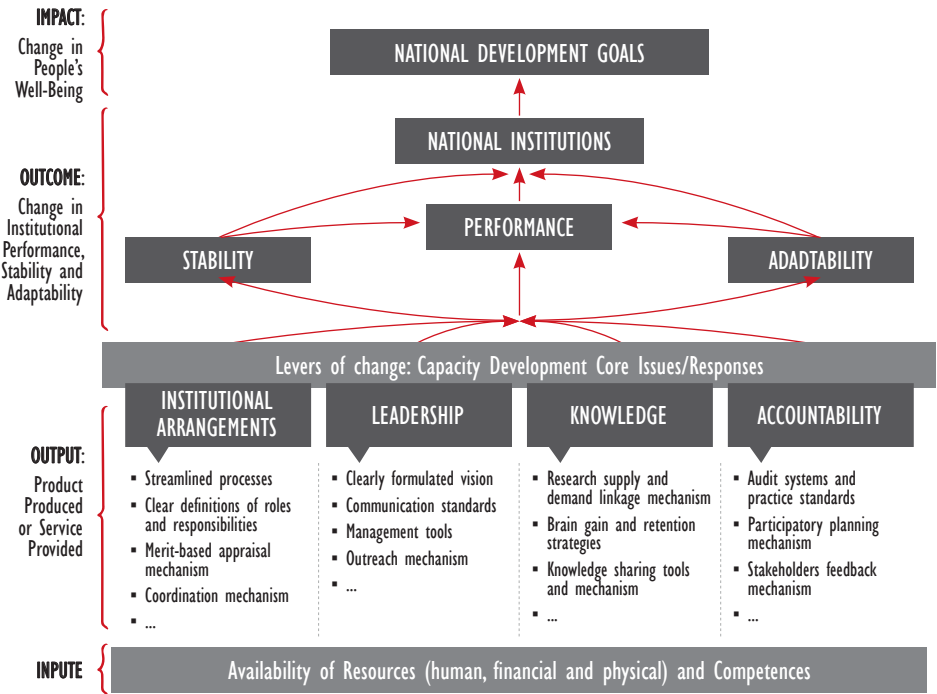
IMPACT:
Change in People's Well-Being

NATIONAL DEVELOPMENT GOALS

NATIONAL INSTITUTIONS

OUTCOME:
Change in Institutional Performance, Stability and Adaptability

PERFORMANCE

STABILITY

ADADTABILITY

Levers of change: Capacity Development Core Issues/Responses

OUTPUT:
Product Produced or Service Provided

INSTITUTIONAL ARRANGEMENTS
- Streamlined processes
- Clear definitions of roles and responsibilities
- Merit-based appraisal mechanism
- Coordination mechanism
- ...

LEADERSHIP
- Clearly formulated vision
- Communication standards
- Management tools
- Outreach mechanism
- ...

KNOWLEDGE
- Research supply and demand linkage mechanism
- Brain gain and retention strategies
- Knowledge sharing tools and mechanism
- ...

ACCOUNTABILITY
- Audit systems and practice standards
- Participatory planning mechanism
- Stakeholders feedback mechanism
- ...

INPUTE
Availability of Resources (human, financial and physical) and Competences